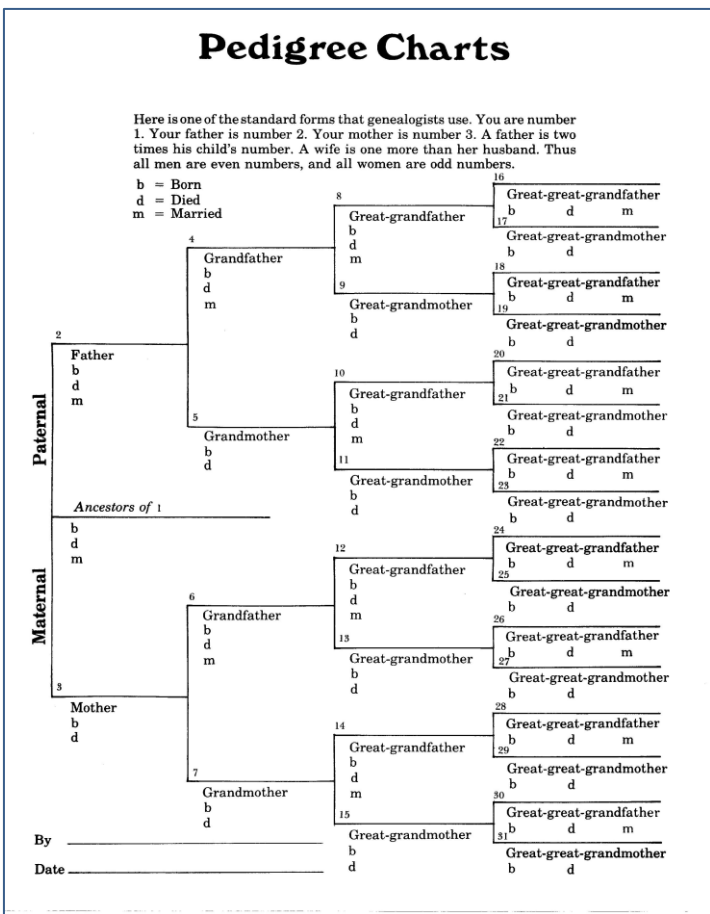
Pedigree Charts

Here is one of the standard forms that genealogists use. You are number 1. Your father is number 2. Your mother is number 3. A father is two times his child's number. A wife is one more than her husband. Thus all men are even numbers, and all women are odd numbers.

b = Born
d = Died
m = Married

16
Great-great-grandfather
b d m
17
Great-great-grandmother
b d

8
Great-grandfather
b
d
m

4
Grandfather
b
d
m

9
Great-grandmother
b
d

18
Great-great-grandfather
b d m
19
Great-great-grandmother
b d

2
Father
b
d
m

20
Great-great-grandfather
b d m
21
Great-great-grandmother
b d

10
Great-grandfather
b
d
m

5
Grandmother
b
d

11
Great-grandmother
b
d

22
Great-great-grandfather
b d m
23
Great-great-grandmother
b d

Paternal

Ancestors of 1
b
d
m

Maternal

24
Great-great-grandfather
b d m
25
Great-great-grandmother
b d

12
Great-grandfather
b
d
m

6
Grandfather
b
d
m

13
Great-grandmother
b
d

26
Great-great-grandfather
b d m
27
Great-great-grandmother
b d

3
Mother
b
d

28
Great-great-grandfather
b d m
29
Great-great-grandmother
b d

14
Great-grandfather
b
d
m

7
Grandmother
b
d

15
Great-grandmother
b
d

30
Great-great-grandfather
b d m
31
Great-great-grandmother
b d

By

Date